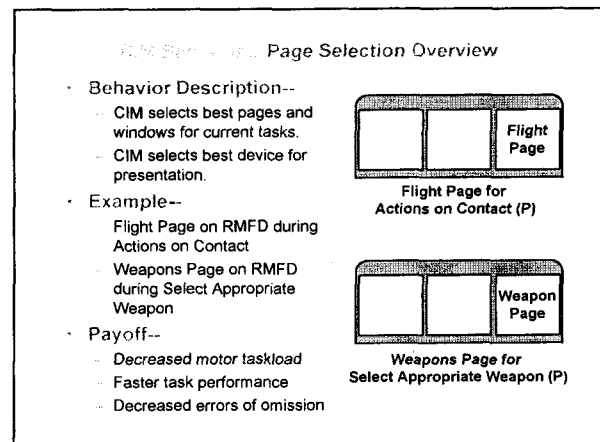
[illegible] Page Selection Overview

- Behavior Description--
  - CIM selects best pages and windows for current tasks.
  - CIM selects best device for presentation.
- Example--
  - Flight Page on RMFD during Actions on Contact
  - Weapons Page on RMFD during Select Appropriate Weapon
- Payoff--
  - Decreased motor taskload
  - Faster task performance
  - Decreased errors of omission

Flight Page

Flight Page for Actions on Contact (P)

Weapon Page

Weapons Page for Select Appropriate Weapon (P)